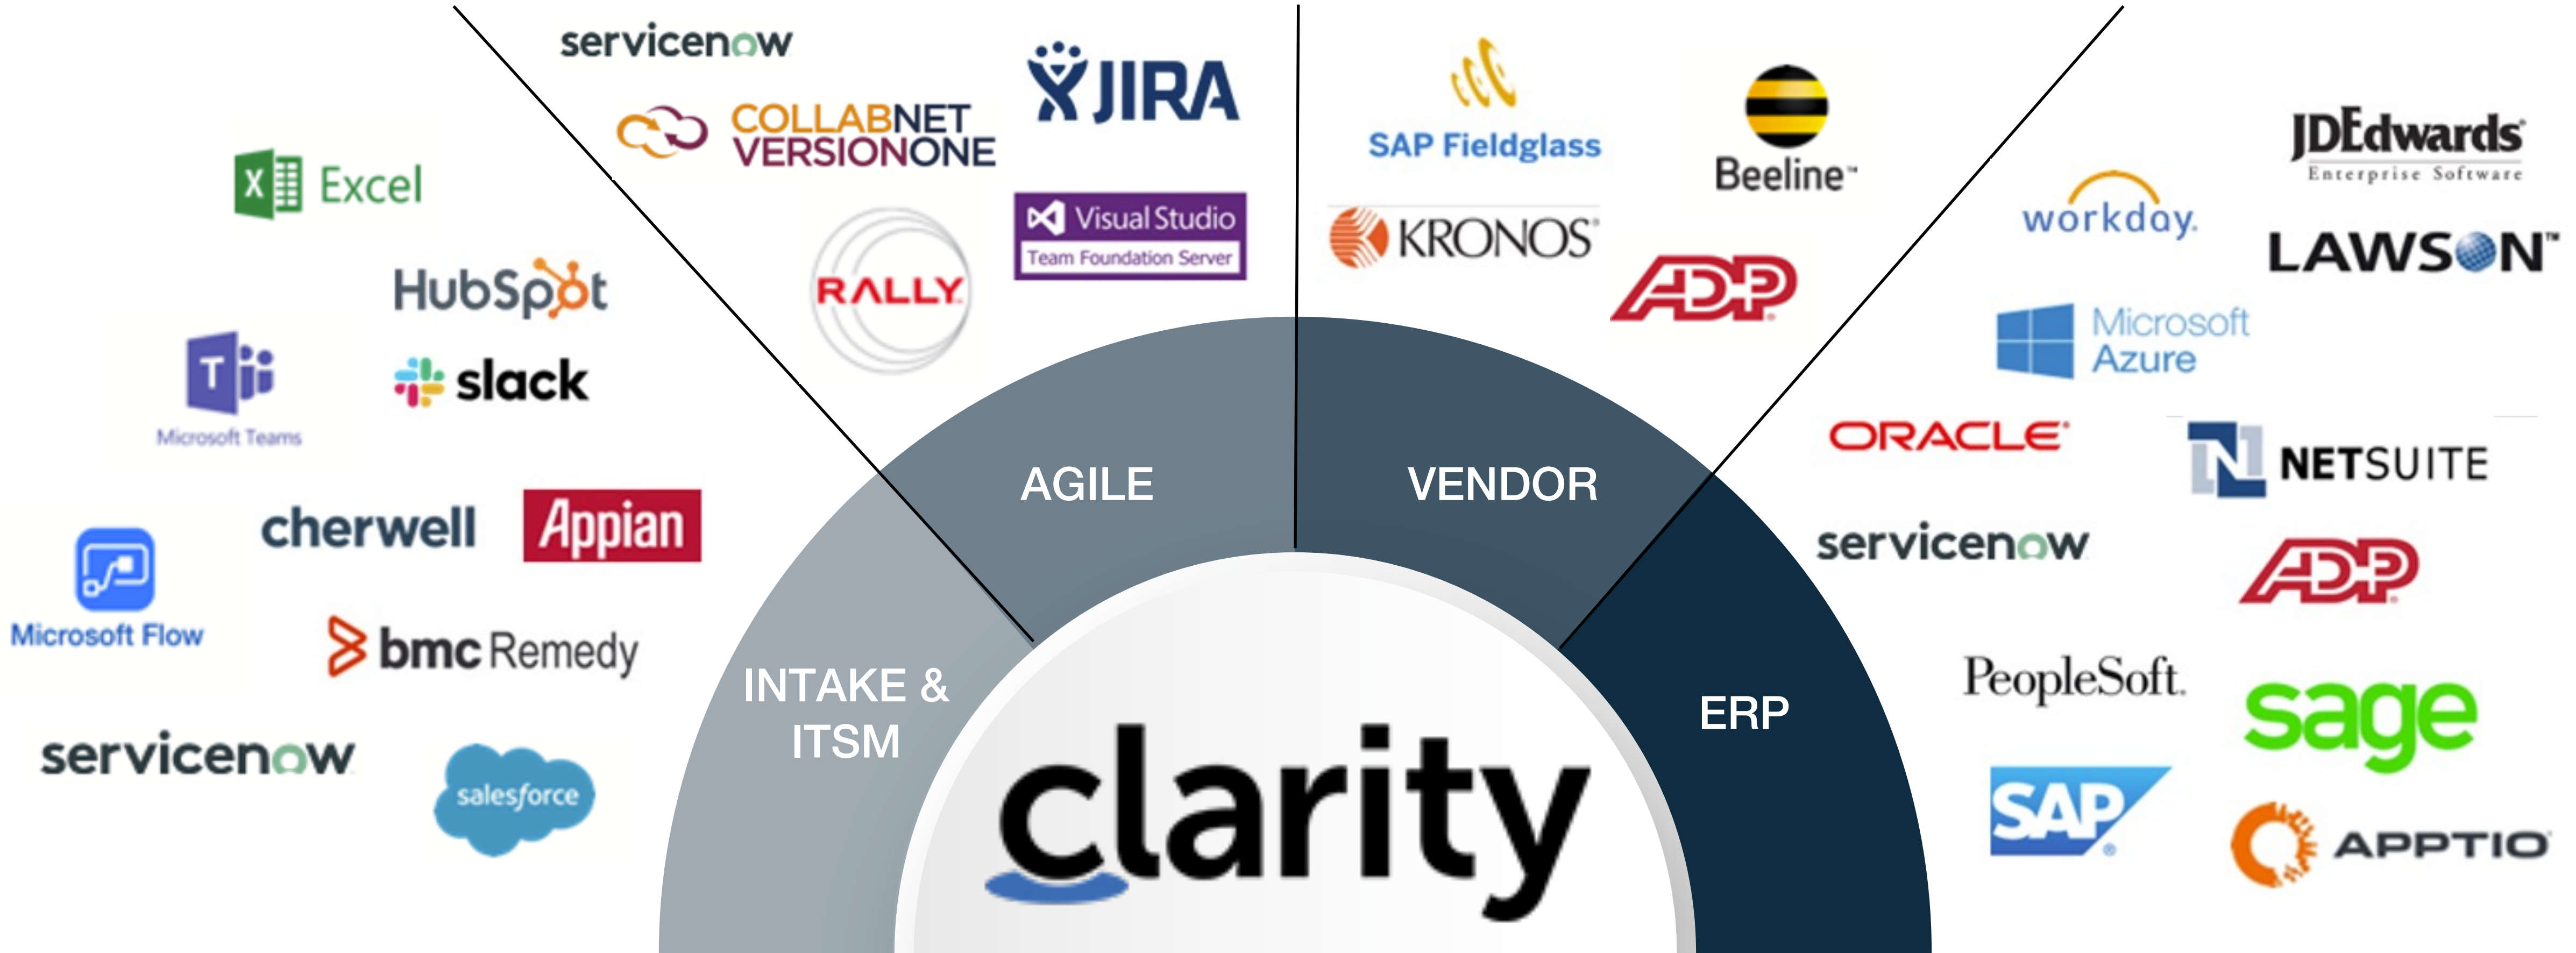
servicenow

COLLABNET VERSIONONE

JIRA

RALLY

Visual Studio
Team Foundation Server

SAP Fieldglass

Beeline

KRONOS

ADP

JDEdwards
Enterprise Software

workday.

LAWSON

Microsoft Azure

ORACLE

NETSUITE

servicenow

ADP

PeopleSoft.

sage

SAP

APPTIO

Excel

HubSpot

Microsoft Teams

slack

cherwell

Appian

Microsoft Flow

bmc Remedy

servicenow

salesforce

AGILE

VENDOR

INTAKE & ITSM

ERP

clarity